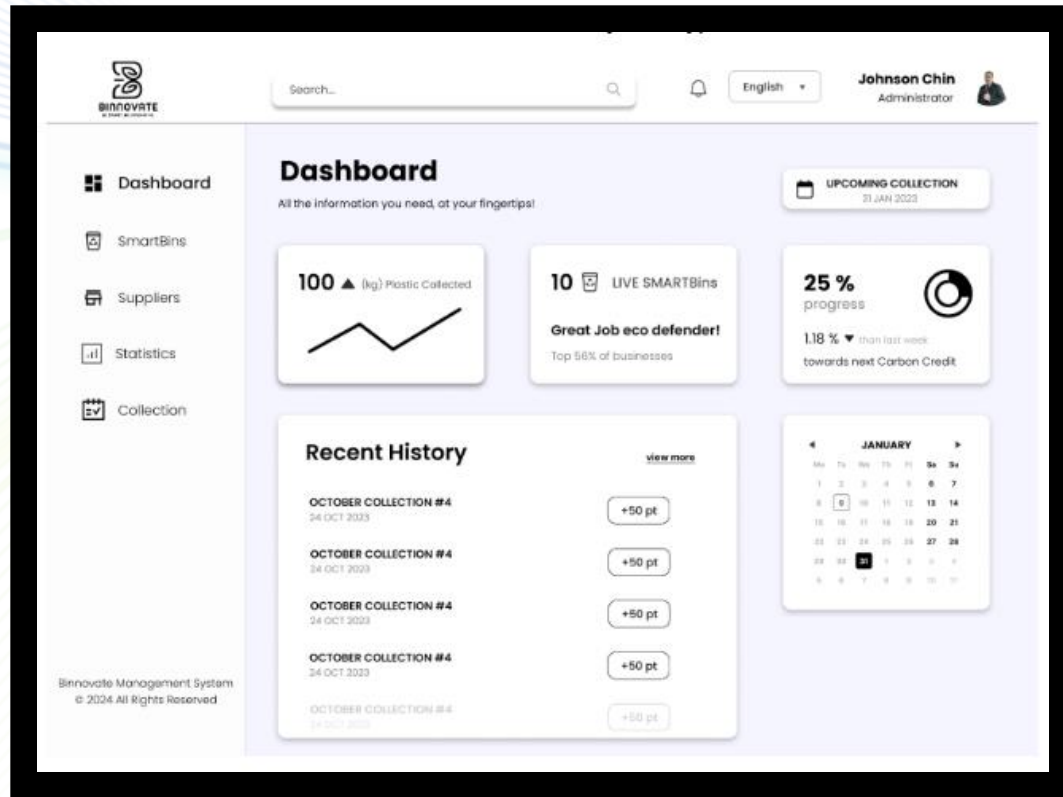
BINNOVATE
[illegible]

Search...

English

Johnson Chin
Administrator

Dashboard

SmartBins

Suppliers

Statistics

Collection

Binnovate Management System
© 2024 All Rights Reserved

Dashboard
All the information you need, at your fingertips!

UPCOMING COLLECTION
31 JAN 2023

100 ▲ (kg) Plastic Collected

10 LIVE SMARTBins
Great Job eco defender!
Top 56% of businesses

25 %
progress
1.18 % ▼ than last week
towards next Carbon Credit

Recent History
view more

OCTOBER COLLECTION #4
24 OCT 2023
+50 pt

OCTOBER COLLECTION #4
24 OCT 2023
+50 pt

OCTOBER COLLECTION #4
24 OCT 2023
+50 pt

OCTOBER COLLECTION #4
24 OCT 2023
+50 pt

OCTOBER COLLECTION #4
24 OCT 2023
+50 pt

JANUARY

| Mo | Tu | We | Th | Fr | Sa | Su |
|---|---|---|---|---|---|---|
| 1 | 2 | 3 | 4 | 5 | 6 | 7 |
| 8 | 9 | 10 | 11 | 12 | 13 | 14 |
| 15 | 16 | 17 | 18 | 19 | 20 | 21 |
| 22 | 23 | 24 | 25 | 26 | 27 | 28 |
| 29 | 30 | 31 | 1 | 2 | 3 | 4 |
| 5 | 6 | 7 | 8 | 9 | 10 | 11 |